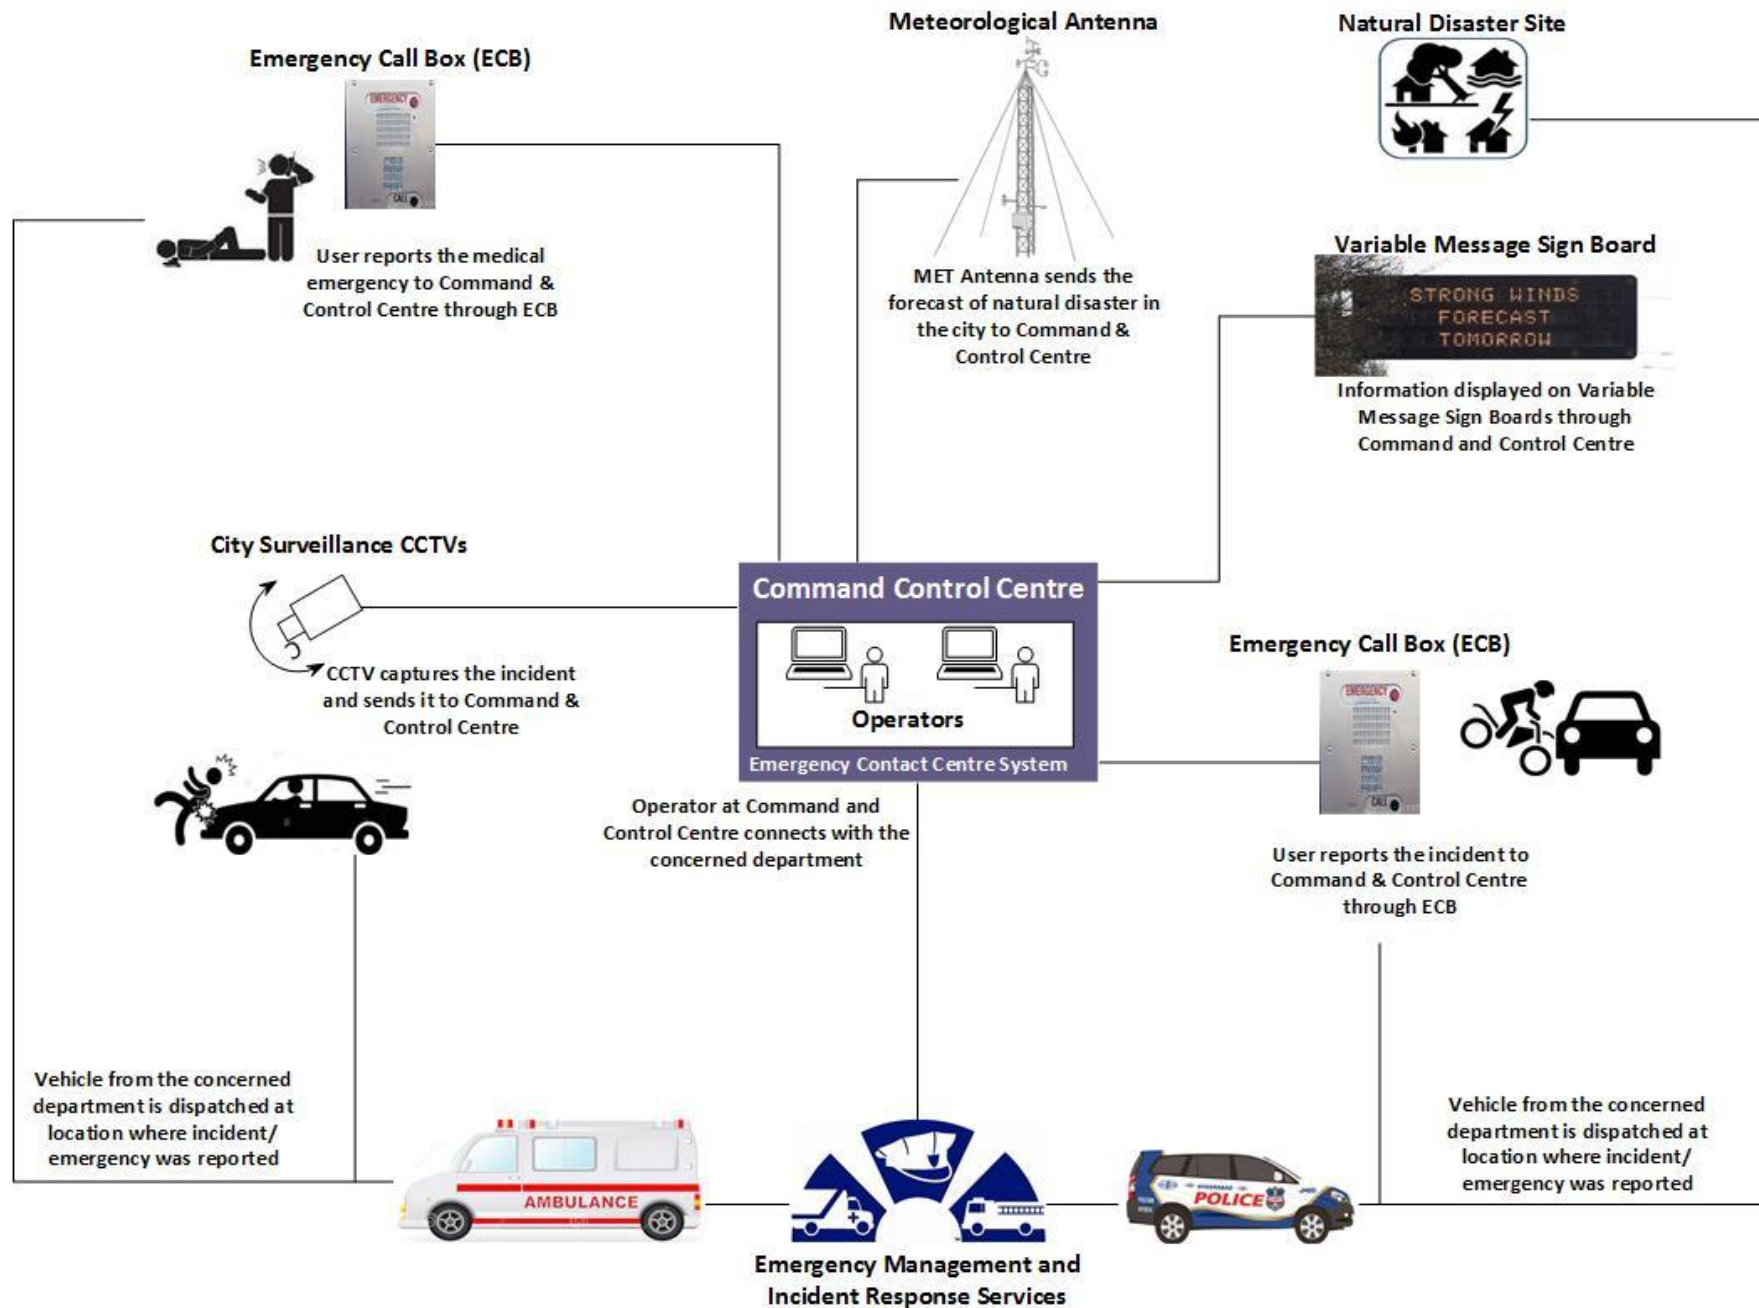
Meteorological Antenna

Natural Disaster Site

Emergency Call Box (ECB)

EMERGENCY

CALL

User reports the medical emergency to Command & Control Centre through ECB

MET Antenna sends the forecast of natural disaster in the city to Command & Control Centre

Variable Message Sign Board

STRONG WINDS FORECAST TOMORROW

Information displayed on Variable Message Sign Boards through Command and Control Centre

City Surveillance CCTVs

Command Control Centre

Operators

Emergency Contact Centre System

CCTV captures the incident and sends it to Command & Control Centre

Emergency Call Box (ECB)

EMERGENCY

CALL

Operator at Command and Control Centre connects with the concerned department

User reports the incident to Command & Control Centre through ECB

Vehicle from the concerned department is dispatched at location where incident/ emergency was reported

AMBULANCE

POLICE

Vehicle from the concerned department is dispatched at location where incident/ emergency was reported

Emergency Management and Incident Response Services